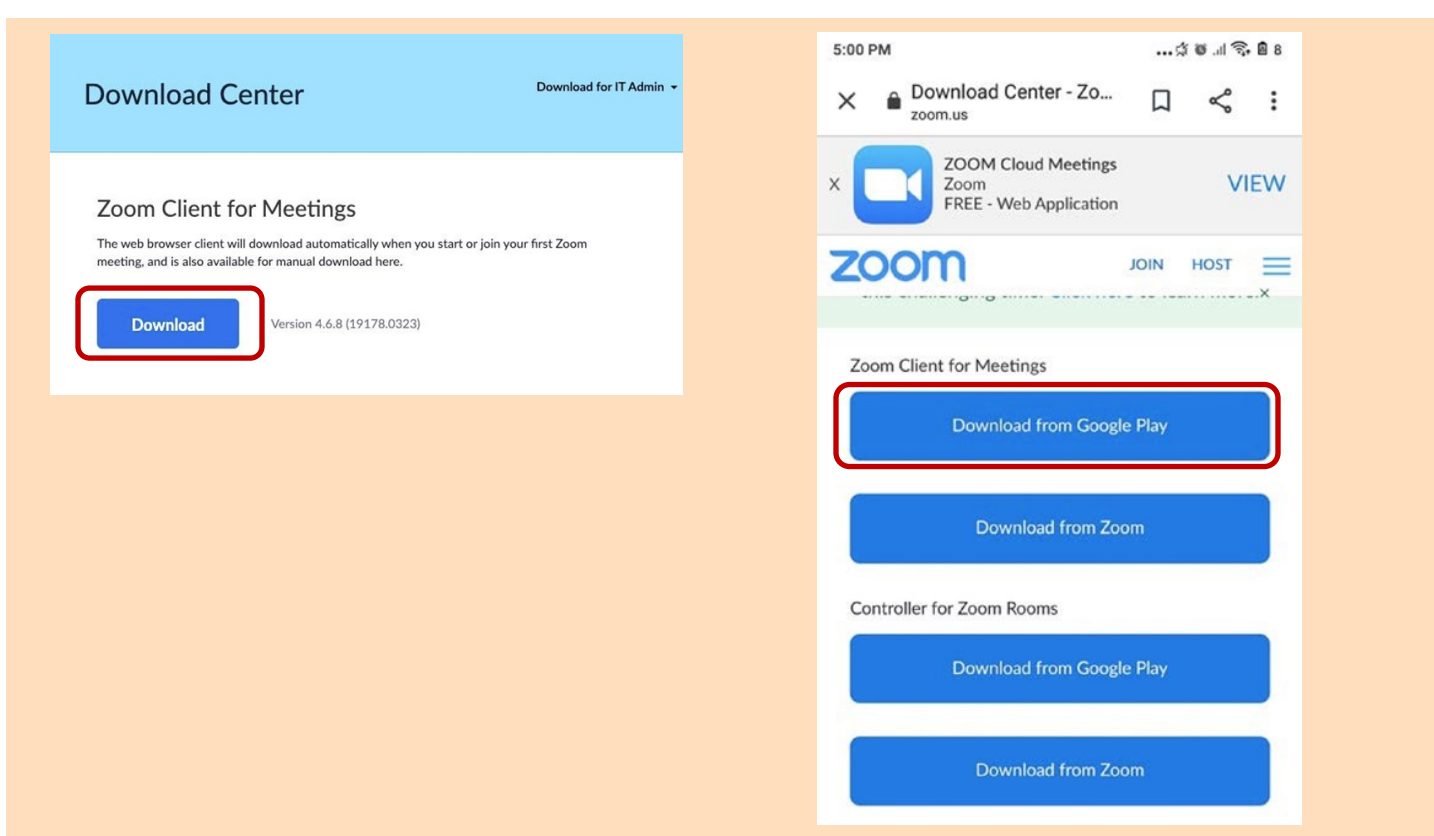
Download Center

Download for IT Admin

Zoom Client for Meetings

The web browser client will download automatically when you start or join your first Zoom meeting, and is also available for manual download here.

Download

Version 4.6.8 (19178.0323)

5:00 PM

8

Download Center - Zo...
zoom.us

ZOOM Cloud Meetings
Zoom
FREE - Web Application

VIEW

zoom

JOIN HOST

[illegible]

Zoom Client for Meetings

Download from Google Play

Download from Zoom

Controller for Zoom Rooms

Download from Google Play

Download from Zoom